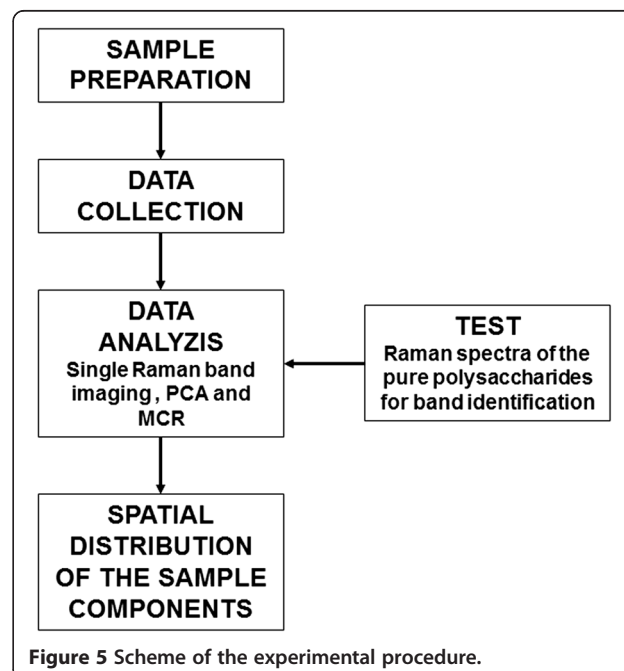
SAMPLE PREPARATION

DATA COLLECTION

DATA ANALYZIS
Single Raman band imaging, PCA and MCR

TEST
Raman spectra of the pure polysaccharides for band identification

SPATIAL DISTRIBUTION OF THE SAMPLE COMPONENTS

**Figure 5** Scheme of the experimental procedure.